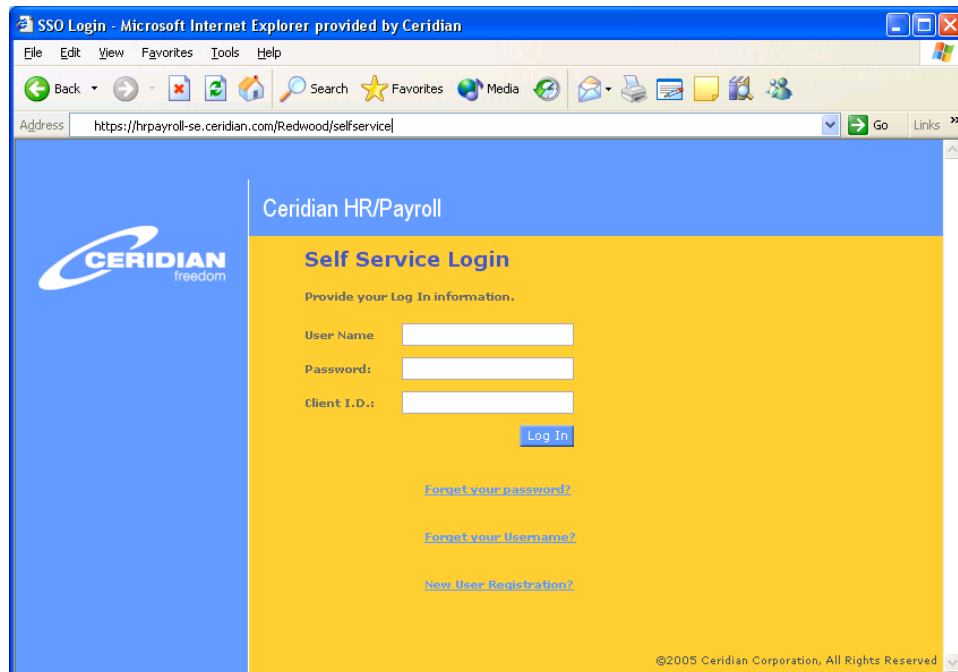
SSO Login - Microsoft Internet Explorer provided by Ceridian

File Edit View Favorites Tools Help

Back Search Favorites Media

Address https://hrpayroll-se.ceridian.com/Redwood/selfservice Go Links »

Ceridian HR/Payroll

CERIDIAN freedom

Self Service Login

Provide your Log In information.

User Name

Password:

Client I.D.:

Log In

Forget your password?

Forget your Username?

New User Registration?

©2005 Ceridian Corporation, All Rights Reserved